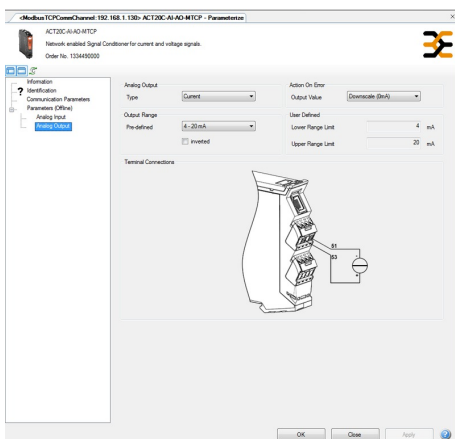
<ModbusTCPCommChannel:192.168.1.130> ACT20C-AI-AO-MTCP - Parameterize

ACT20C-AI-AO-MTCP
Network enabled Signal Conditioner for current and voltage signals.
Order No. 1334490000

Information
Identification
Communication Parameters
Parameters (Offline)
Analog Input
Analog Output

Analog Output
Type
Current

Action On Error
Output Value
Downscale (0mA)

Output Range
Pre-defined
4 - 20 mA
inverted

User Defined
Lower Range Limit
4
mA
Upper Range Limit
20
mA

Terminal Connections

51
53

OK
Close
Apply